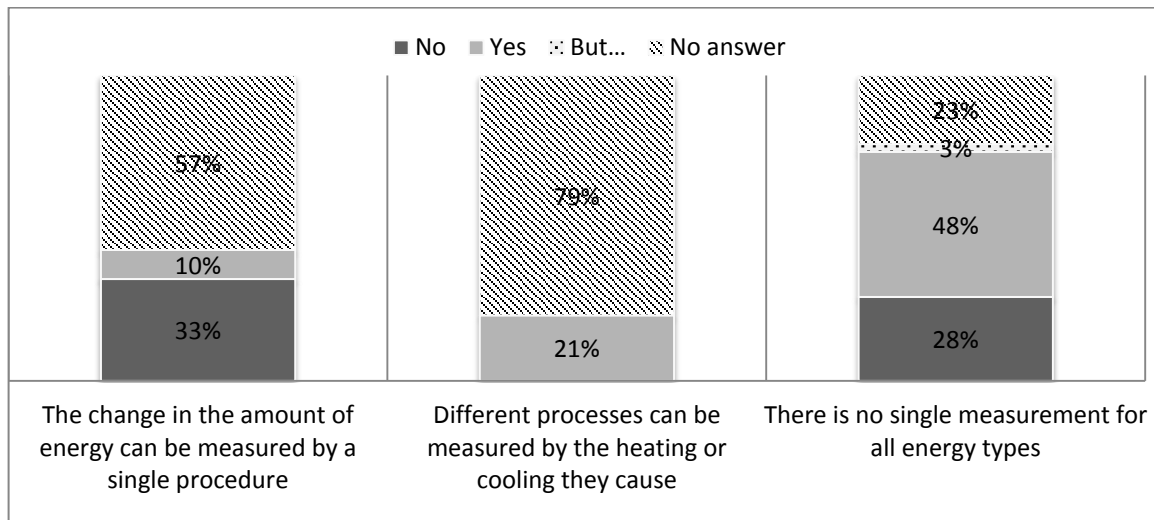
■ No ■ Yes � But… ⁂ No answer

57%

10%

33%

79%

21%

23%

3%

48%

28%

The change in the amount of energy can be measured by a single procedure

Different processes can be measured by the heating or cooling they cause

There is no single measurement for all energy types